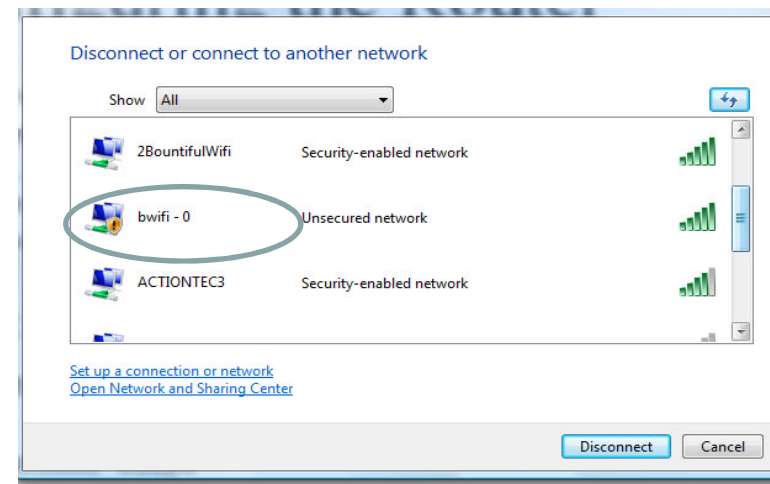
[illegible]

Disconnect or connect to another network

Show All

2BountifulWifi Security-enabled network

bwifi - 0 Unsecured network

ACTIONTEC3 Security-enabled network

Set up a connection or network
Open Network and Sharing Center

Disconnect Cancel